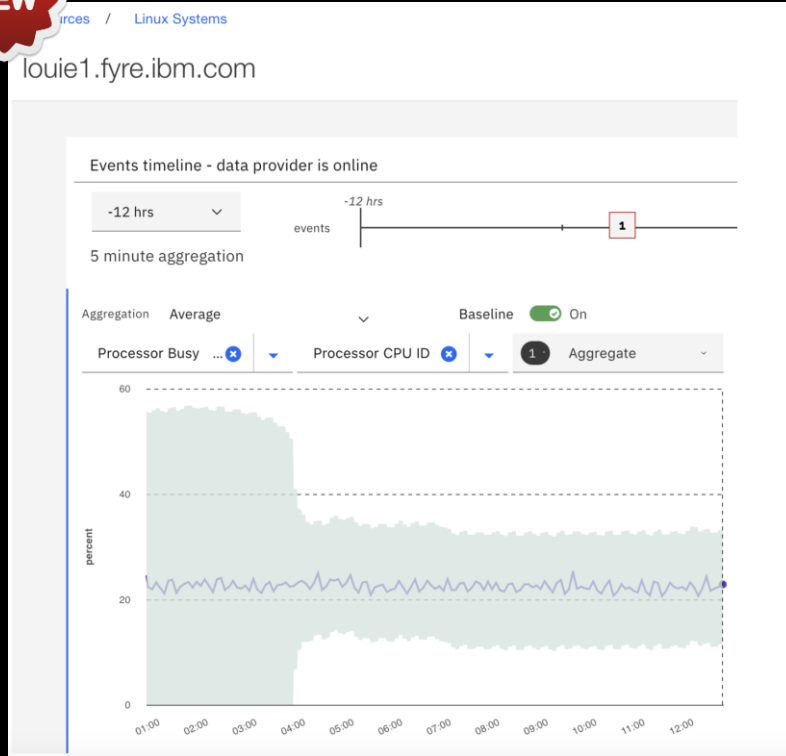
EW

rces / Linux Systems

louie1.fyre.ibm.com

Events timeline - data provider is online

-12 hrs

5 minute aggregation

-12 hrs

events

1

Aggregation Average

Baseline On

Processor Busy ...

Processor CPU ID

1 Aggregate

60

40

percent

20

0

01:00 02:00 03:00 04:00 05:00 06:00 07:00 08:00 09:00 10:00 11:00 12:00